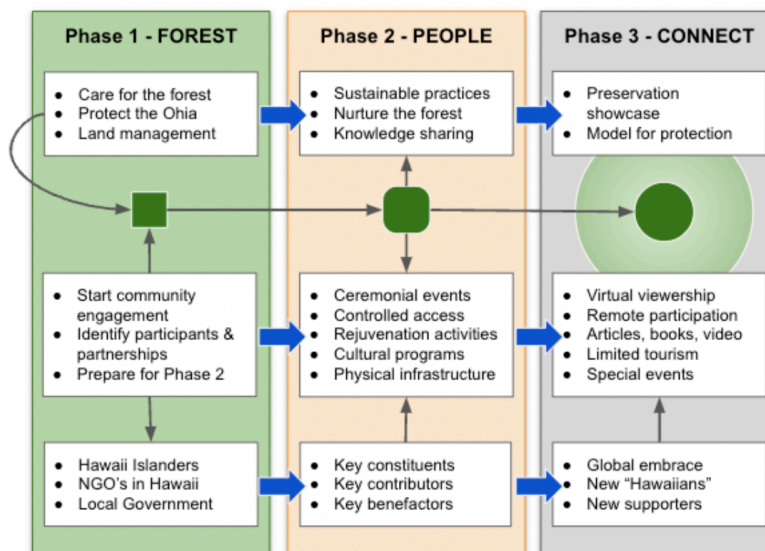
Phase 1 - FOREST

- Care for the forest
- Protect the Ohia
- Land management

- Start community engagement
- Identify participants & partnerships
- Prepare for Phase 2

- Hawaii Islanders
- NGO's in Hawaii
- Local Government

Phase 2 - PEOPLE

- Sustainable practices
- Nurture the forest
- Knowledge sharing

- Ceremonial events
- Controlled access
- Rejuvenation activities
- Cultural programs
- Physical infrastructure

- Key constituents
- Key contributors
- Key benefactors

Phase 3 - CONNECT

- Preservation showcase
- Model for protection

- Virtual viewership
- Remote participation
- Articles, books, video
- Limited tourism
- Special events

- Global embrace
- New "Hawaiians"
- New supporters